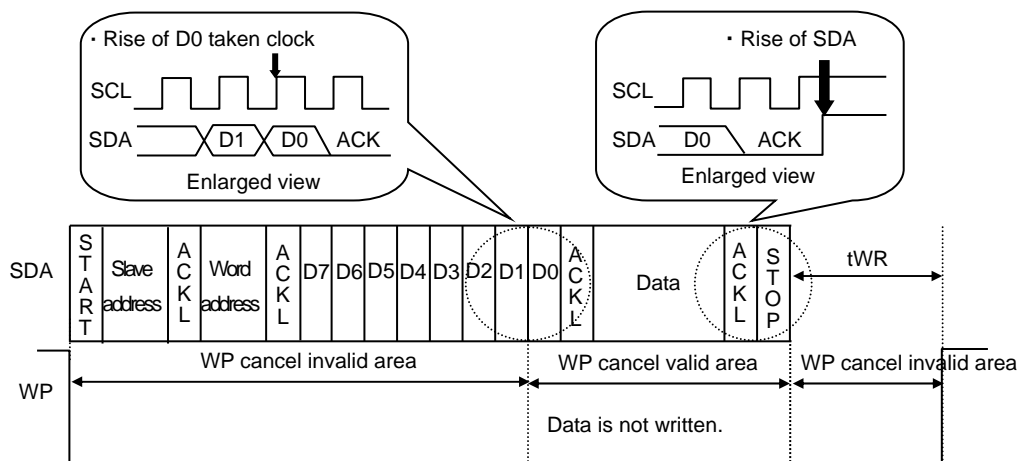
・Rise of D0 taken clock

SCL

SDA D1 D0 ACK

Enlarged view

・Rise of SDA

SCL

SDA D0 ACK

Enlarged view

SDA

| START | Slave address | ACKL | Word address | ACKL | D7 | D6 | D5 | D4 | D3 | D2 | D1 | D0 | ACKL | Data | ACKL | STOP |
|---|---|---|---|---|---|---|---|---|---|---|---|---|---|---|---|---|

tWR

WP

WP cancel invalid area

WP cancel valid area

WP cancel invalid area

Data is not written.